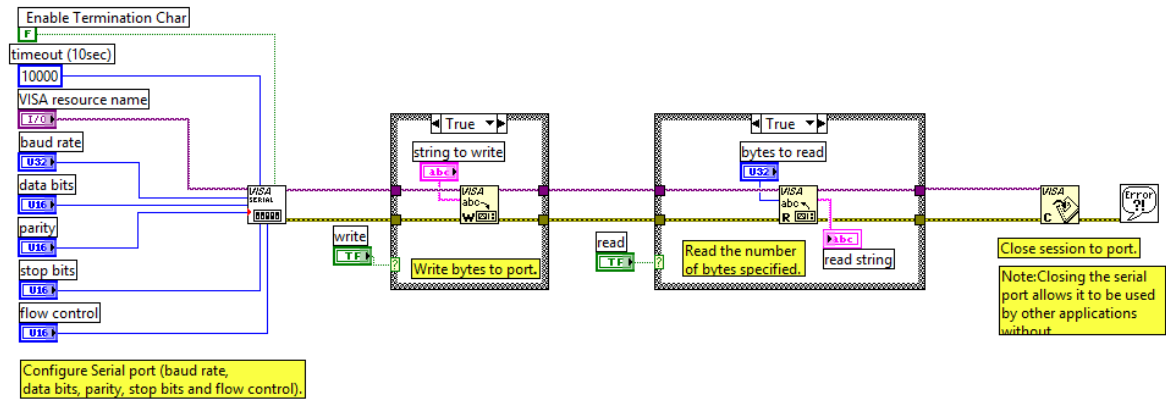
Enable Termination Char
F
timeout (10sec)
10000
VISA resource name
I/O
baud rate
U32
data bits
U16
parity
U16
stop bits
U16
flow control
U16

VISA
SERIAL

True
string to write
abc
VISA
abc
W
write
TF
?
Write bytes to port.

read
TF
?

True
bytes to read
U32
VISA
abc
R
abc
read string
Read the number of bytes specified.

VISA
C
Error
?!

Close session to port.

Note:Closing the serial port allows it to be used by other applications without

Configure Serial port (baud rate, data bits, parity, stop bits and flow control).